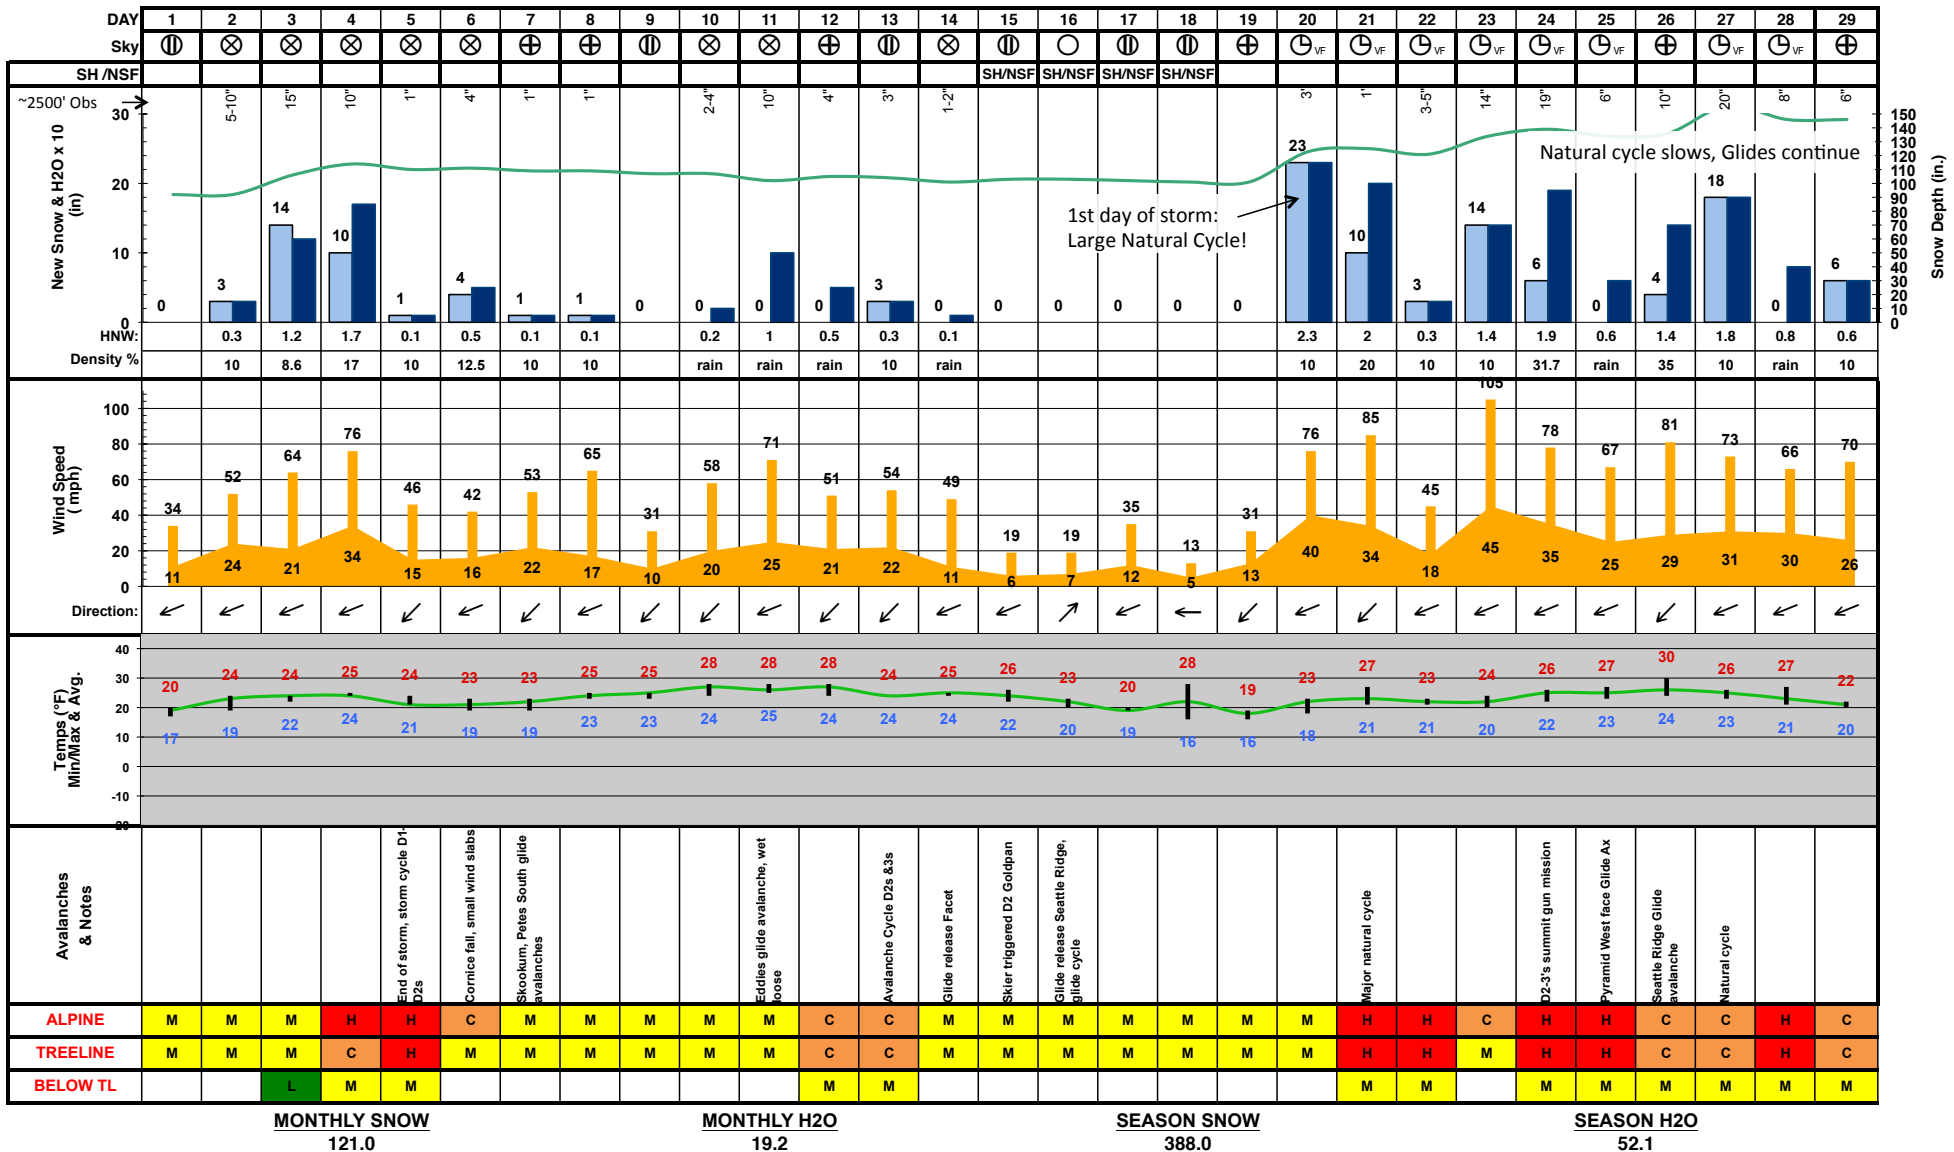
| DAY | 1 | 2 | 3 | 4 | 5 | 6 | 7 | 8 | 9 | 10 | 11 | 12 | 13 | 14 | 15 | 16 | 17 | 18 | 19 | 20 | 21 | 22 | 23 | 24 | 25 | 26 | 27 | 28 | 29 |
|---|---|---|---|---|---|---|---|---|---|---|---|---|---|---|---|---|---|---|---|---|---|---|---|---|---|---|---|---|---|
| Sky | | | | | | | | | | | | | | | | | | | | VF | VF | VF | VF | VF | VF | | VF | VF | |
| SH /NSF | | | | | | | | | | | | | | | SH/NSF | SH/NSF | SH/NSF | SH/NSF | | | | | | | | | | | |

~2500' Obs

| | 5-10" | 15" | 10" | 1" | 4" | 1" | 1" | | 2-4" | 10" | 4" | 3" | 1-2" | | | | | | 3" | 1" | 3-5" | 14" | 19" | 6" | 10" | 20" | 8" | 6" |

New Snow & H2O x 10 (in)
30 20 10 0

0 3 14 10 1 4 1 1 0 0 0 0 3 0 0 0 0 0 0 23 10 3 14 6 0 4 18 0 6

Snow Depth (in.)
150 140 130 120 110 100 90 80 70 60 50 40 30 20 10 0

Natural cycle slows, Glides continue

1st day of storm: Large Natural Cycle!

| HNW: | | 0.3 | 1.2 | 1.7 | 0.1 | 0.5 | 0.1 | 0.1 | | 0.2 | 1 | 0.5 | 0.3 | 0.1 | | | | | | 2.3 | 2 | 0.3 | 1.4 | 1.9 | 0.6 | 1.4 | 1.8 | 0.8 | 0.6 |
|---|---|---|---|---|---|---|---|---|---|---|---|---|---|---|---|---|---|---|---|---|---|---|---|---|---|---|---|---|---|
| Density % | | 10 | 8.6 | 17 | 10 | 12.5 | 10 | 10 | | rain | rain | rain | 10 | rain | | | | | | 10 | 20 | 10 | 10 | 31.7 | rain | 35 | 10 | rain | 10 |

Wind Speed (mph)
100 80 60 40 20 0

Max: 34 52 64 76 46 42 53 65 31 58 71 51 54 49 19 19 35 13 31 76 85 45 105 78 67 81 73 66 70
Avg: 11 24 21 34 15 16 22 17 10 20 25 21 22 11 6 7 12 5 13 40 34 18 45 35 25 29 31 30 26

Direction:

Temps (°F) Min/Max & Avg.
40 30 20 10 0 -10 -20

Max: 20 24 24 25 24 23 23 25 25 28 28 28 24 25 26 23 20 28 19 23 27 23 24 26 27 30 26 27 22
Min: 17 19 22 24 21 19 19 23 23 24 25 24 24 24 22 20 19 16 16 18 21 21 20 22 23 24 23 21 20

Avalanches & Notes
5: End of storm, storm cycle D1-D2s
6: Cornice fall, small wind slabs
7: Skookum, Petes South glide avalanches
11: Eddies glide avalanche, wet loose
13: Avalanche Cycle D2s &3s
14: Glide release Facet
15: Skier triggered D2 Goldpan
16: Glide release Seattle Ridge, glide cycle
20: Major natural cycle
23: D2-3's summit gun mission
24: Pyramid West face Glide Ax
25: Seattle Ridge Glide avalanche
26: Natural cycle

| ALPINE | M | M | M | H | H | C | M | M | M | M | M | C | C | M | M | M | M | M | M | M | H | H | C | H | H | C | C | H | C |
|---|---|---|---|---|---|---|---|---|---|---|---|---|---|---|---|---|---|---|---|---|---|---|---|---|---|---|---|---|---|
| TREELINE | M | M | M | C | H | M | M | M | M | M | M | C | C | M | M | M | M | M | M | M | H | H | M | H | H | C | C | H | C |
| BELOW TL | | | L | M | M | | | | | | | M | M | | | | | | | | M | M | | M | M | M | M | M | M |

MONTHLY SNOW
121.0

MONTHLY H2O
19.2

SEASON SNOW
388.0

SEASON H2O
52.1